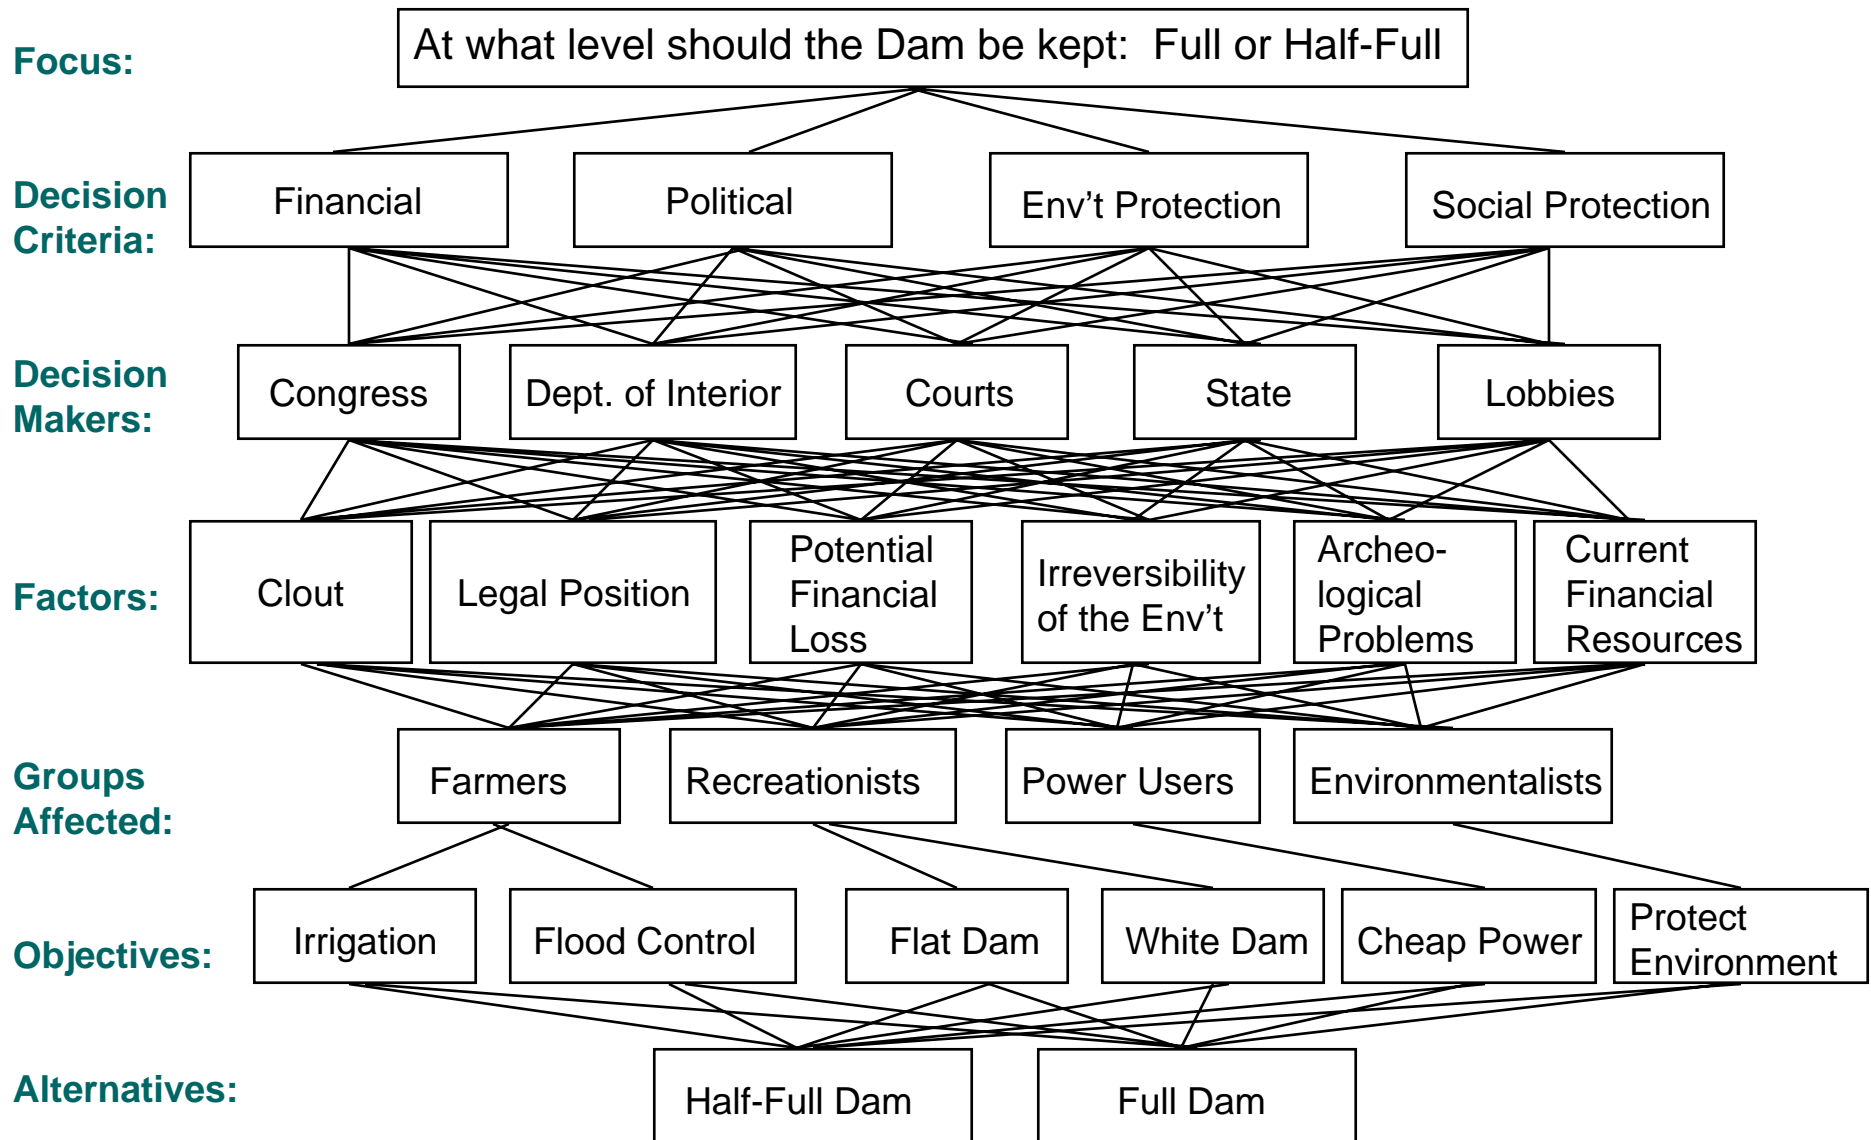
Focus:

At what level should the Dam be kept: Full or Half-Full

Decision Criteria:

Financial

Political

Env't Protection

Social Protection

Decision Makers:

Congress

Dept. of Interior

Courts

State

Lobbies

Factors:

Clout

Legal Position

Potential Financial Loss

Irreversibility of the Env't

Archeo-logical Problems

Current Financial Resources

Groups Affected:

Farmers

Recreationists

Power Users

Environmentalists

Objectives:

Irrigation

Flood Control

Flat Dam

White Dam

Cheap Power

Protect Environment

Alternatives:

Half-Full Dam

Full Dam